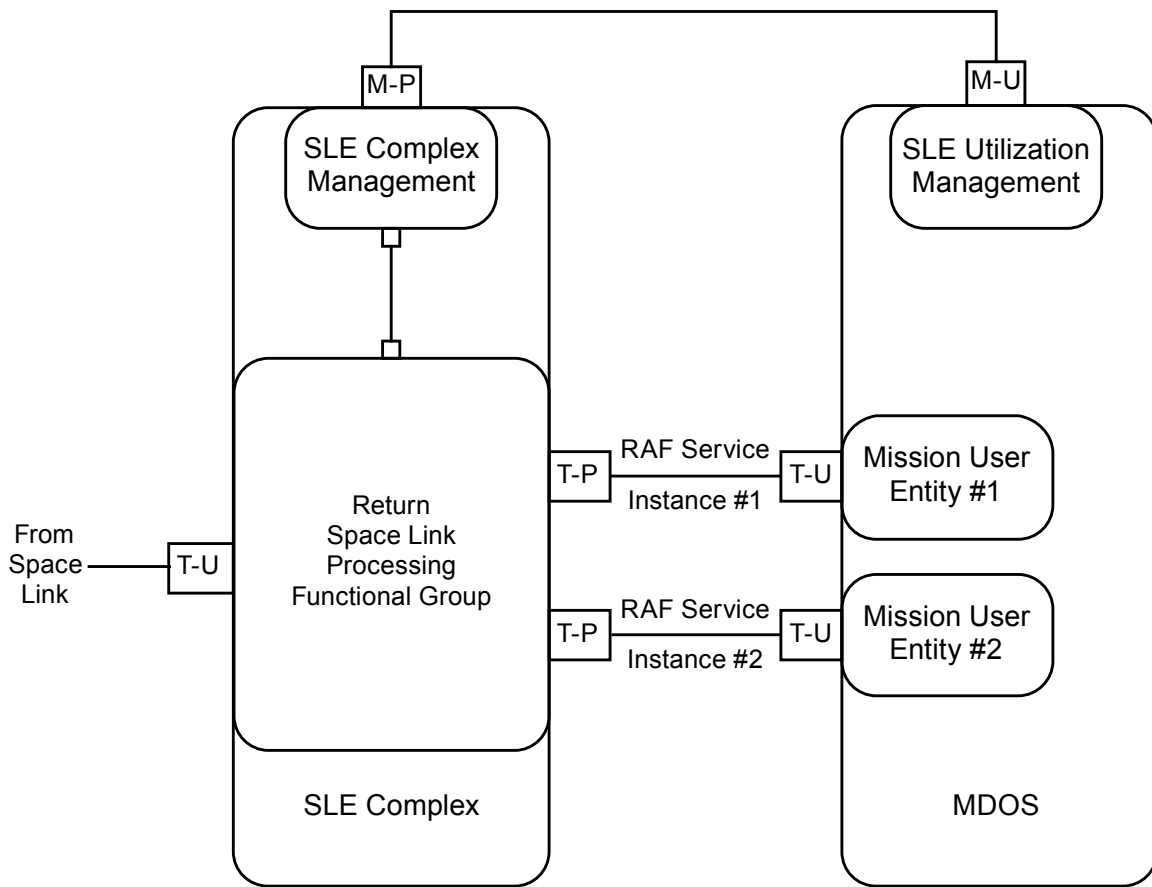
M-P

M-U

SLE Complex Management

SLE Utilization Management

Return Space Link Processing Functional Group

From Space Link

T-U

T-P

RAF Service

Instance #1

T-U

Mission User Entity #1

T-P

RAF Service

Instance #2

T-U

Mission User Entity #2

SLE Complex

MDOS